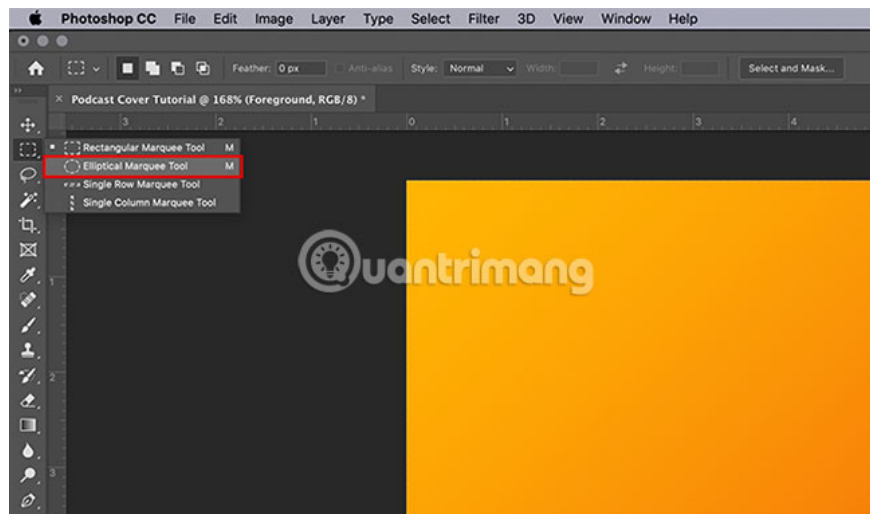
Photoshop CC File Edit Image Layer Type Select Filter 3D View Window Help

Feather: 0 px Anti-alias Style: Normal Width: Height: Select and Mask...

Podcast Cover Tutorial @ 168% (Foreground, RGB/8) *

3 2 1 0 1 2 3 4

Rectangular Marquee Tool M
Elliptical Marquee Tool M
Single Row Marquee Tool
Single Column Marquee Tool

1
2
3

uantrimang